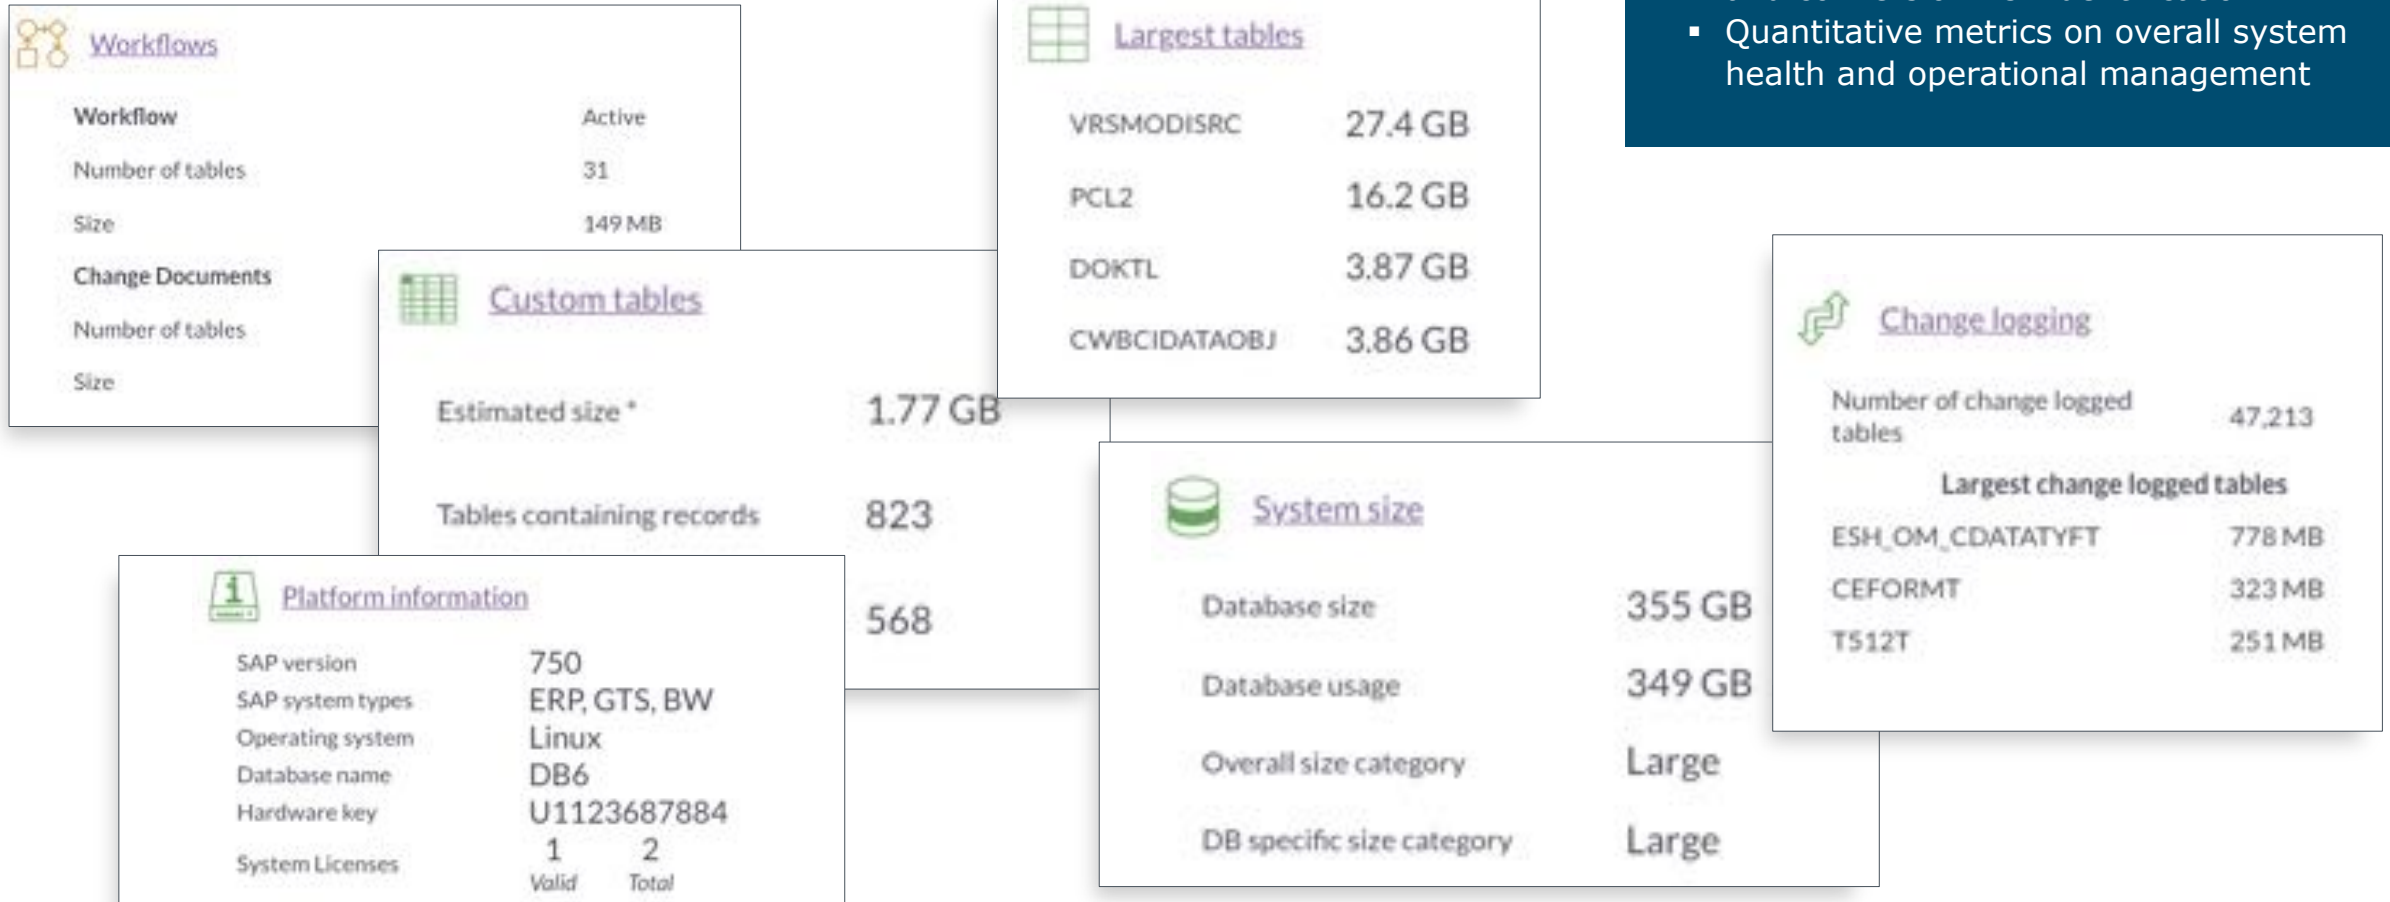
▪ Quantitative metrics on overall system health and operational management

Workflows

| Workflow | Active |
|---|---|
| Number of tables | 31 |
| Size | 149 MB |

Change Documents

Number of tables

Size

Largest tables

| VRSMODISRC | 27.4 GB |
|---|---|
| PCL2 | 16.2 GB |
| DOKTL | 3.87 GB |
| CWBCIDATAOBJ | 3.86 GB |

Custom tables

Estimated size * 1.77 GB

Tables containing records 823

568

Change logging

Number of change logged tables 47,213

Largest change logged tables

| ESH_OM_CDATATYFT | 778 MB |
|---|---|
| CEFORMT | 323 MB |
| T512T | 251 MB |

System size

| Database size | 355 GB |
|---|---|
| Database usage | 349 GB |
| Overall size category | Large |
| DB specific size category | Large |

Platform information

| SAP version | 750 |
|---|---|
| SAP system types | ERP, GTS, BW |
| Operating system | Linux |
| Database name | DB6 |
| Hardware key | U1123687884 |
| System Licenses | 1 Valid 2 Total |